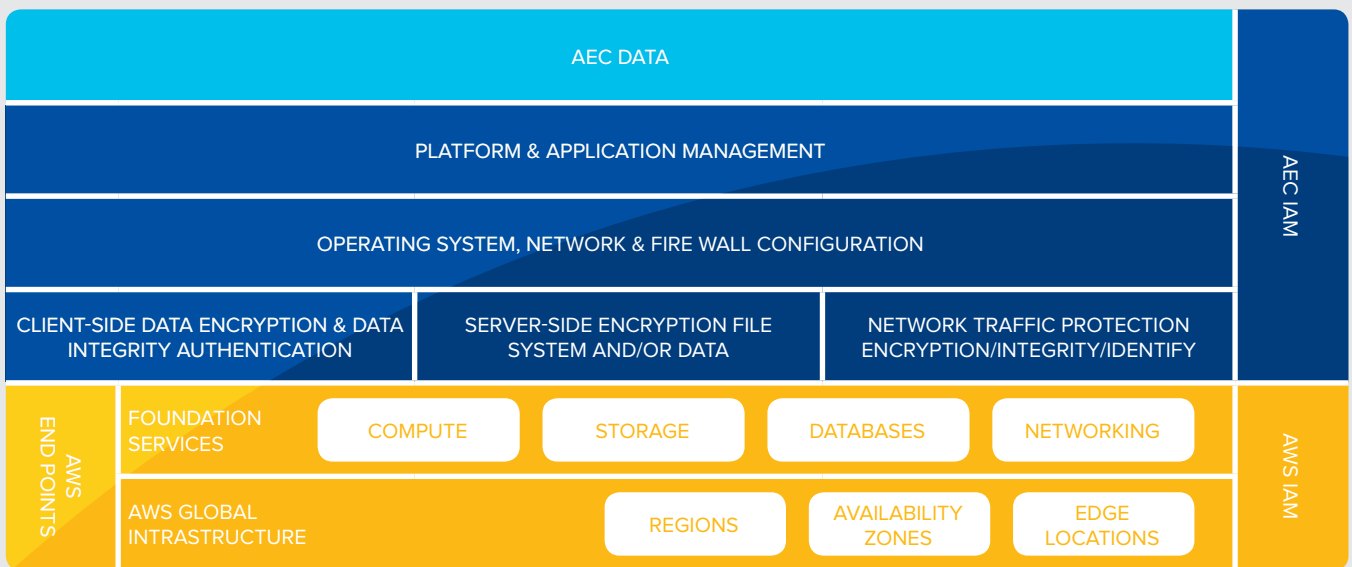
AEC DATA

PLATFORM & APPLICATION MANAGEMENT

OPERATING SYSTEM, NETWORK & FIRE WALL CONFIGURATION

CLIENT-SIDE DATA ENCRYPTION & DATA INTEGRITY AUTHENTICATION

SERVER-SIDE ENCRYPTION FILE SYSTEM AND/OR DATA

NETWORK TRAFFIC PROTECTION ENCRYPTION/INTEGRITY/IDENTIFY

AEC IAM

AWS END POINTS

FOUNDATION SERVICES

COMPUTE

STORAGE

DATABASES

NETWORKING

AWS GLOBAL INFRASTRUCTURE

REGIONS

AVAILABILITY ZONES

EDGE LOCATIONS

AWS IAM